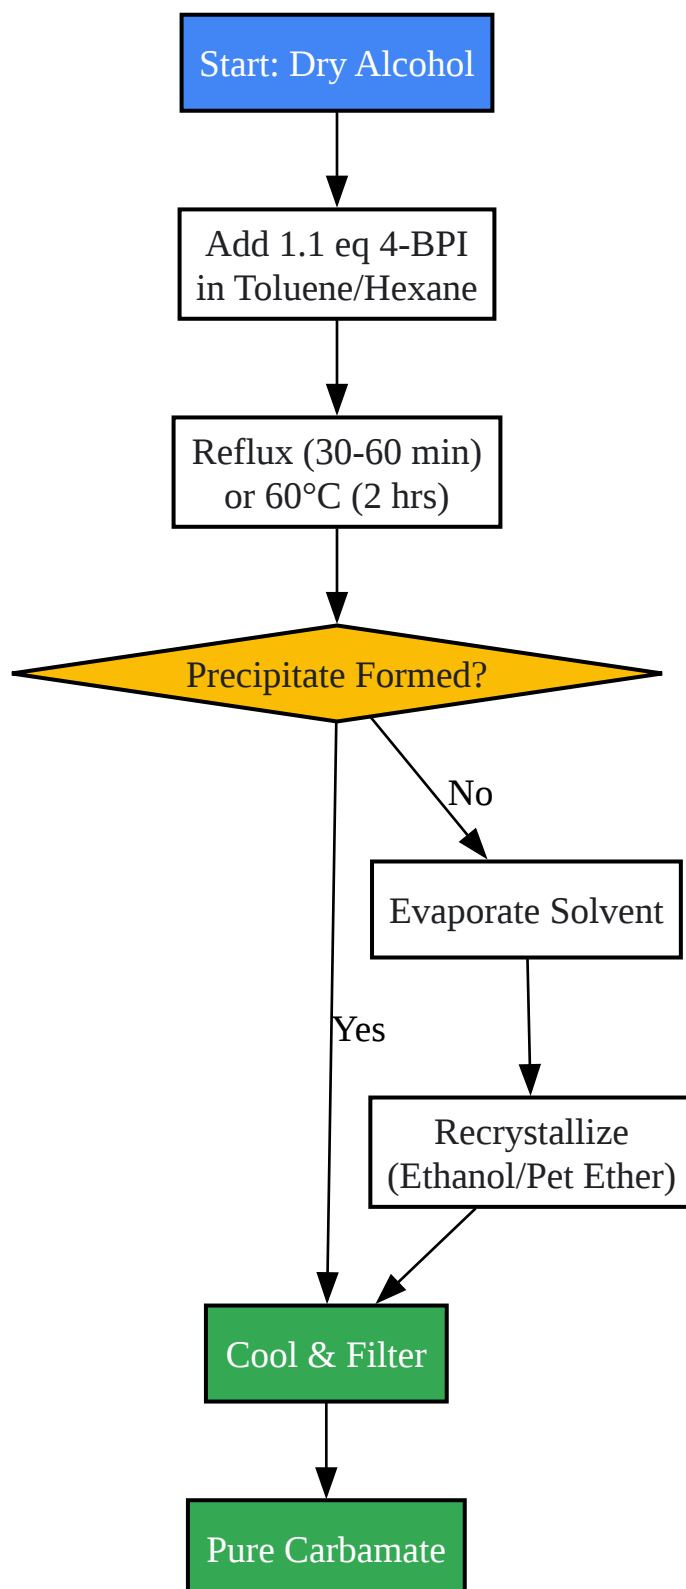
Start: Dry Alcohol

Add 1.1 eq 4-BPI in Toluene/Hexane

Reflux (30-60 min) or 60°C (2 hrs)

Precipitate Formed?

No

Evaporate Solvent

Yes

Recrystallize (Ethanol/Pet Ether)

Cool & Filter

Pure Carbamate